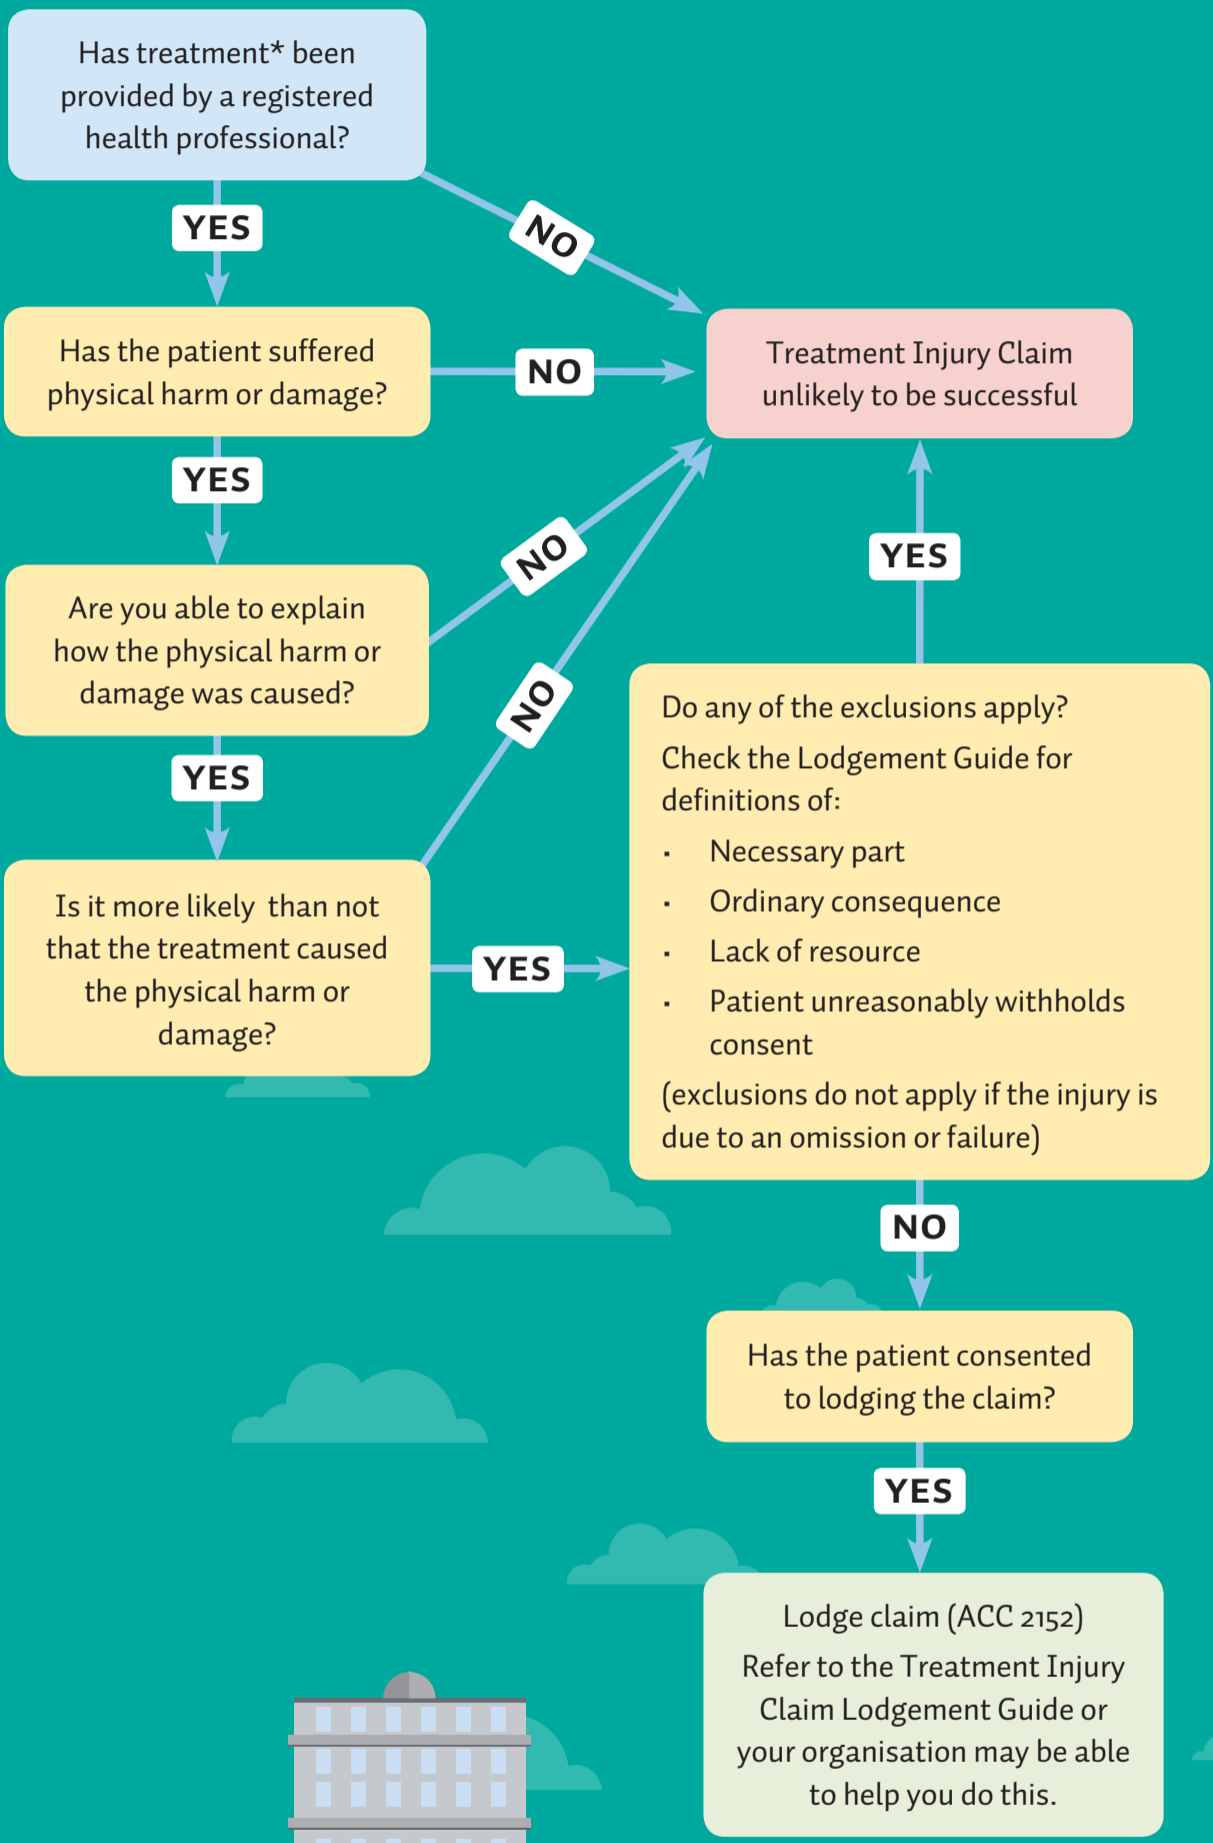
Has treatment* been provided by a registered health professional?

YES

NO

Has the patient suffered physical harm or damage?

NO

Treatment Injury Claim unlikely to be successful

YES

NO

Are you able to explain how the physical harm or damage was caused?

NO

YES

YES

Is it more likely than not that the treatment caused the physical harm or damage?

YES

Do any of the exclusions apply?

Check the Lodgement Guide for definitions of:

- Necessary part
- Ordinary consequence
- Lack of resource
- Patient unreasonably withholds consent

(exclusions do not apply if the injury is due to an omission or failure)

NO

Has the patient consented to lodging the claim?

YES

Lodge claim (ACC 2152)

Refer to the Treatment Injury Claim Lodgement Guide or your organisation may be able to help you do this.